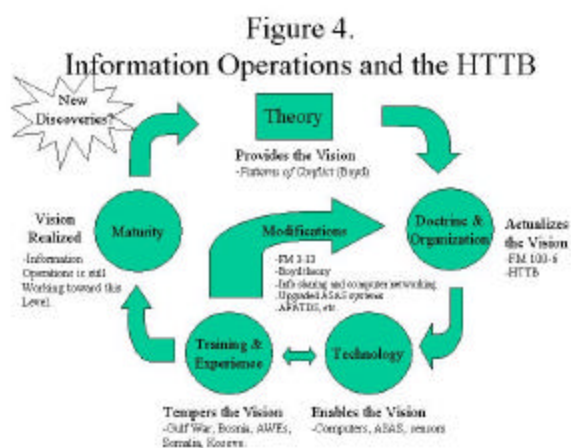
Figure 4.
Information Operations and the HTTB

New Discoveries?

Theory

Provides the Vision
-Patterns of Conflict (Boyd)

Vision Realized
-Information Operations is still Working toward this Level.

Maturity

Modifications
-FM 3-13
-Boyd theory
-Info sharing and computer networking
-Upgraded ASAS systems
-AFATDS, etc.

Doctrine & Organization

Actualizes the Vision
-FM 100-6
-HTTB

Training & Experience

Technology

Tempers the Vision
-Gulf War, Bosnia, AWEs, Somalia, Kosovo.

Enables the Vision
-Computers, ASAS, sensors